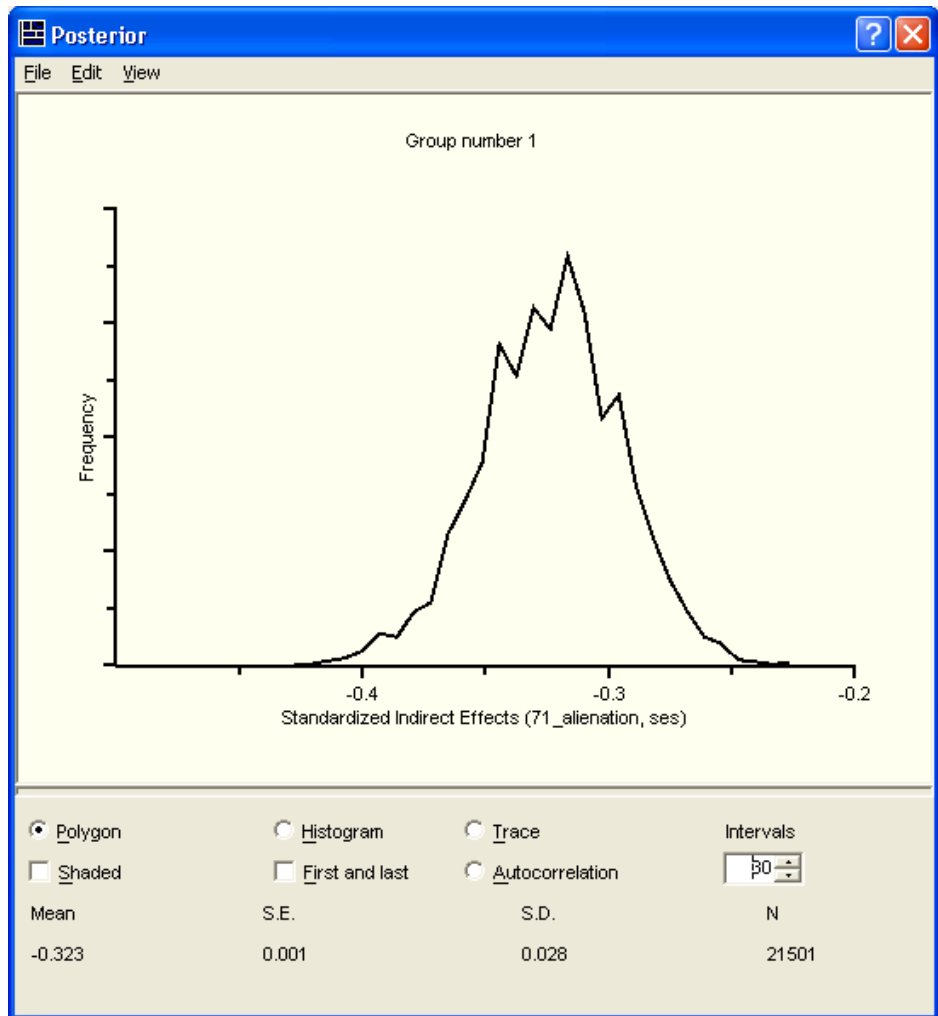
Posterior

File Edit View

Group number 1

Frequency

-0.4 -0.3 -0.2

Standardized Indirect Effects (71_alienation, ses)

Polygon Histogram Trace Intervals

Shaded First and last Autocorrelation 30

| Mean | S.E. | S.D. | N |
|---|---|---|---|
| -0.323 | 0.001 | 0.028 | 21501 |